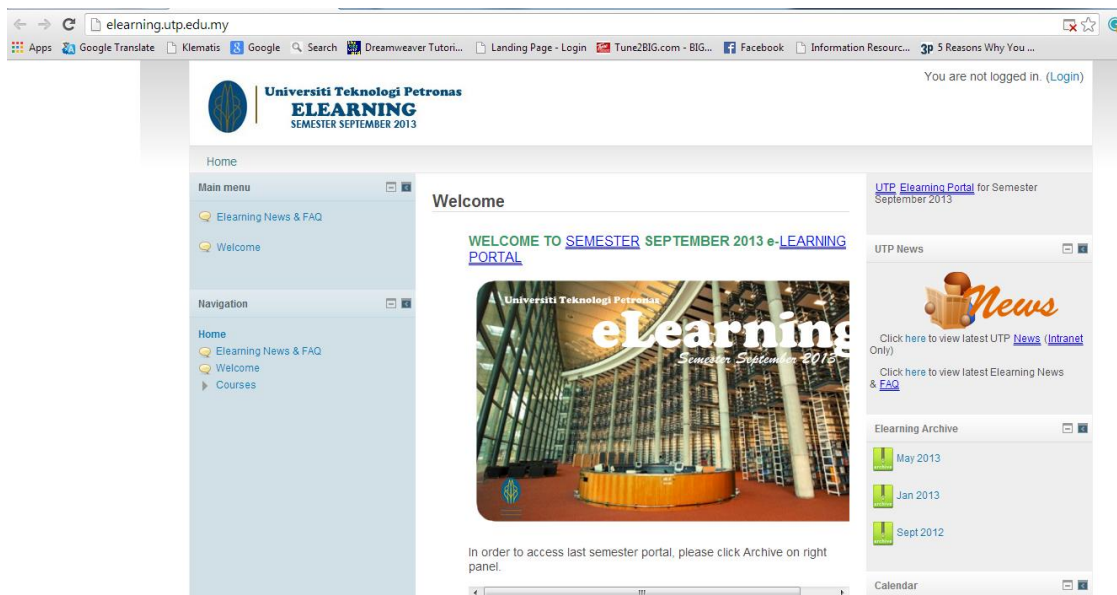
elearning.utp.edu.my

Apps Google Translate Klematis Google Search Dreamweaver Tutori... Landing Page - Login Tune2BIG.com - BIG... Facebook Information Resourc... 3p 5 Reasons Why You ...

Universiti Teknologi Petronas
ELEARNING
SEMESTER SEPTEMBER 2013

You are not logged in. (Login)

Home

Main menu

Elearning News & FAQ

Welcome

Navigation

Home
Elearning News & FAQ
Welcome
Courses

Welcome

WELCOME TO SEMESTER SEPTEMBER 2013 e-LEARNING PORTAL

Universiti Teknologi Petronas
eLearning
Semester September 2013

In order to access last semester portal, please click Archive on right panel.

UTP Elearning Portal for Semester September 2013

UTP News

News

Click here to view latest UTP News (Intranet Only)

Click here to view latest Elearning News & FAQ

Elearning Archive

archive May 2013

archive Jan 2013

archive Sept 2012

Calendar